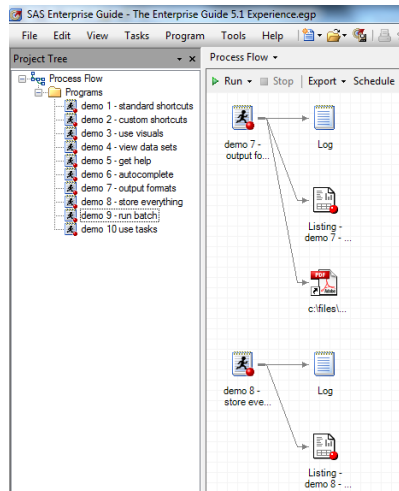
SAS Enterprise Guide - The Enterprise Guide 5.1 Experience.egp

File Edit View Tasks Program Tools Help

Project Tree

Process Flow
Programs
demo 1 - standard shortcuts
demo 2 - custom shortcuts
demo 3 - use visuals
demo 4 - view data sets
demo 5 - get help
demo 6 - autocomplete
demo 7 - output formats
demo 8 - store everything
demo 9 - run batch
demo 10 use tasks

Process Flow

Run Stop Export Schedule

demo 7 - output fo...

Log

Listing - demo 7 - ...

PDF

c:\files\...

demo 8 - store eve...

Log

Listing - demo 8 - ...